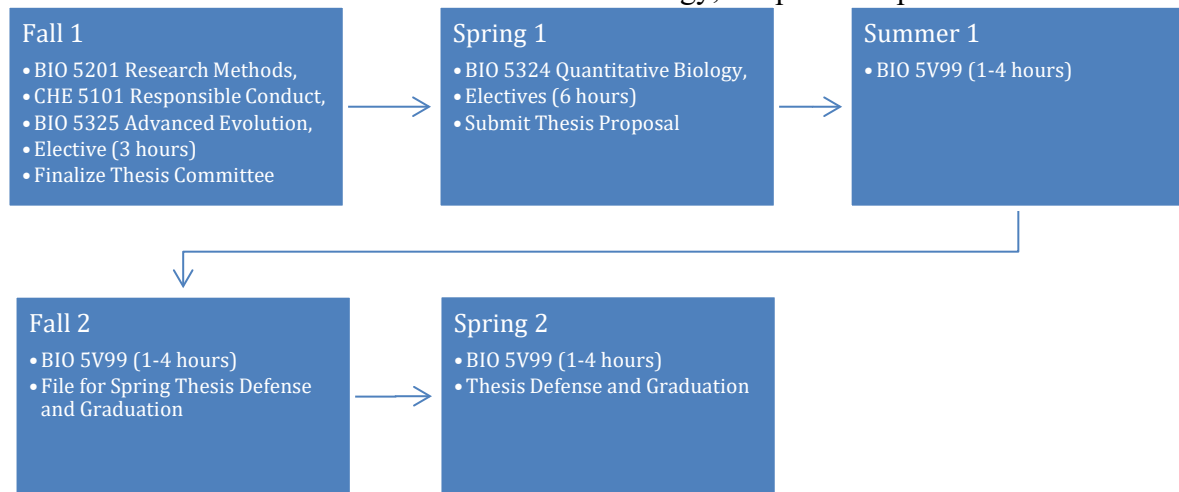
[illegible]

Fall 1
• BIO 5201 Research Methods,
• CHE 5101 Responsible Conduct,
• BIO 5325 Advanced Evolution,
• Elective (3 hours)
• Finalize Thesis Committee

Spring 1
• BIO 5324 Quantitative Biology,
• Electives (6 hours)
• Submit Thesis Proposal

Summer 1
• BIO 5V99 (1-4 hours)

Fall 2
• BIO 5V99 (1-4 hours)
• File for Spring Thesis Defense and Graduation

Spring 2
• BIO 5V99 (1-4 hours)
• Thesis Defense and Graduation